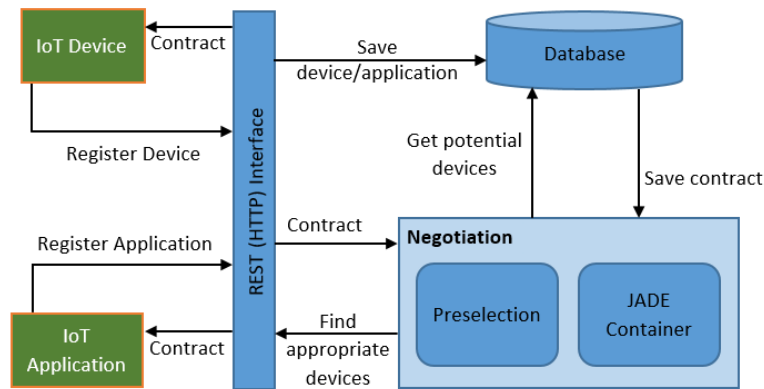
IoT Device

Contract

Register Device

REST (HTTP) Interface

Save device/application

Database

Get potential devices

Save contract

Contract

Register Application

Negotiation

Preselection

JADE Container

IoT Application

Contract

Find appropriate devices